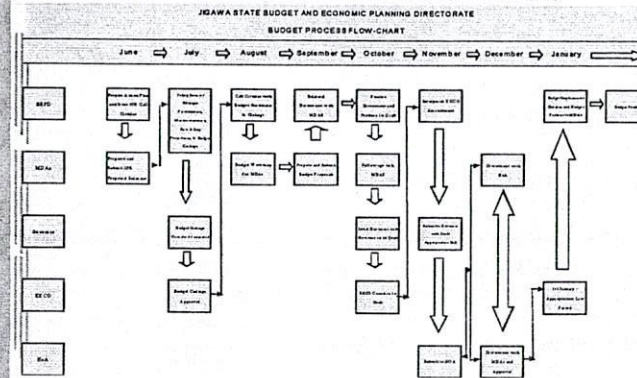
JIGAWA STATE BUDGET AND ECONOMIC PLANNING DIRECTORATE

BUDGET PROCESS FLOW-CHART

June July August September October November December January

BEPD

MDAs

Governor

EXCO

HoA

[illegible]

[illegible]

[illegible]

Budget Workshop for MDAs

Prepare and Submit Budget Proposals

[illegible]

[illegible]

Budget Ceilings Approval

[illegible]

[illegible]

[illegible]

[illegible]

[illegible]

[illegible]

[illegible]

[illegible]

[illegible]